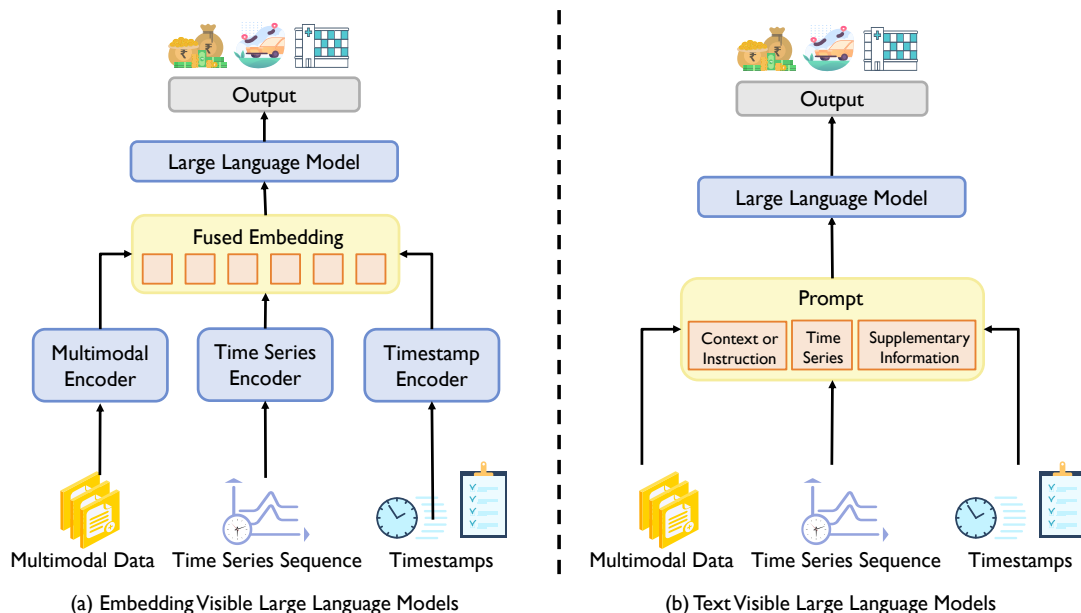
Output

Large Language Model

Fused Embedding

Multimodal Encoder

Time Series Encoder

Timestamp Encoder

Multimodal Data

Time Series Sequence

Timestamps

(a) Embedding Visible Large Language Models

Output

Large Language Model

Prompt

Context or Instruction

Time Series

Supplementary Information

Multimodal Data

Time Series Sequence

Timestamps

(b) Text Visible Large Language Models